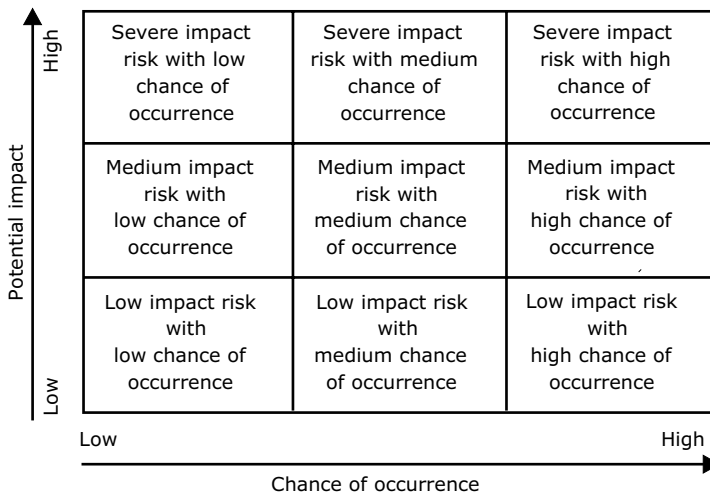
High

Potential impact

Low

| Severe impact risk with low chance of occurrence | Severe impact risk with medium chance of occurrence | Severe impact risk with high chance of occurrence |
|---|---|---|
| Medium impact risk with low chance of occurrence | Medium impact risk with medium chance of occurrence | Medium impact risk with high chance of occurrence |
| Low impact risk with low chance of occurrence | Low impact risk with medium chance of occurrence | Low impact risk with high chance of occurrence |

Low

High

Chance of occurrence